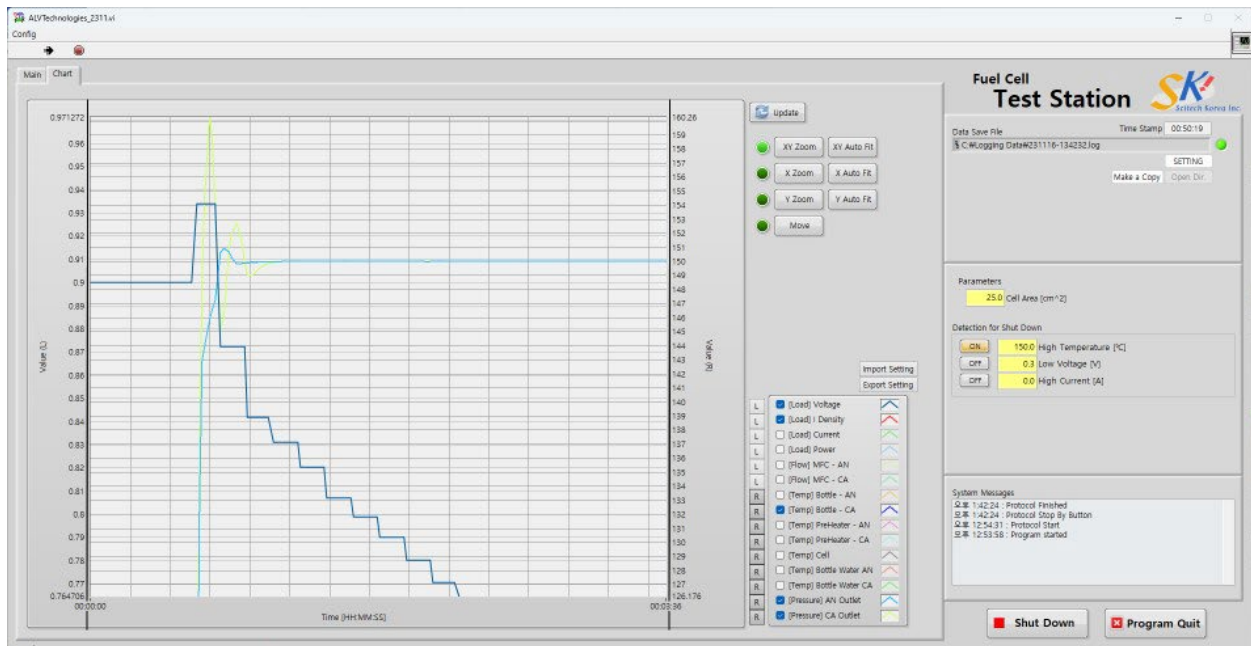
ALVTechnologies_2311.vi
Config

Main Chart

0.971272
0.96
0.95
0.94
0.93
0.92
0.91
0.9
0.89
0.88
0.87
0.86
0.85
0.84
0.83
0.82
0.81
0.8
0.79
0.78
0.77
0.764706

Value (L)

160.26
159
158
157
156
155
154
153
152
151
150
149
148
147
146
145
144
143
142
141
140
139
138
137
136
135
134
133
132
131
130
129
128
127
126.176

Value (R)

00:00:00
Time [HH:MM:SS]
00:03:36

Update

XY Zoom XY Auto Fit
X Zoom X Auto Fit
Y Zoom Y Auto Fit
Move

Import Setting
Export Setting

L [Load] Voltage
L [Load] I Density
L [Load] Current
L [Load] Power
L [Flow] MFC - AN
L [Flow] MFC - CA
R [Temp] Bottle - AN
R [Temp] Bottle - CA
R [Temp] PreHeater - AN
R [Temp] PreHeater - CA
R [Temp] Cell
R [Temp] Bottle Water AN
R [Temp] Bottle Water CA
R [Pressure] AN Outlet
R [Pressure] CA Outlet

Fuel Cell
Test Station
Scitech Korea Inc.

Data Save File
Time Stamp 00:50:19
C:₩Logging Data₩231116-134232.log
SETTING
Make a Copy Open Dir.

Parameters
25.0 Cell Area [cm^2]

Detection for Shut Down
ON 150.0 High Temperature [ºC]
OFF 0.3 Low Voltage [V]
OFF 0.0 High Current [A]

System Messages
오후 1:42:24 : Protocol Finished
오후 1:42:24 : Protocol Stop By Button
오후 12:54:31 : Protocol Start
오후 12:53:58 : Program started

Shut Down
Program Quit